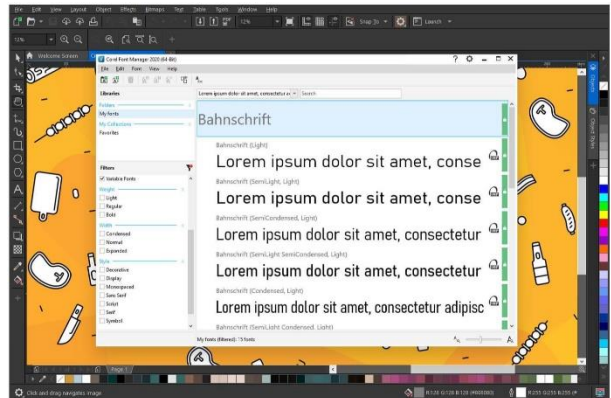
File Edit View Layout Object Effects Bitmaps Text Table Tools Window Help

12% Snap To Launch

Welcome Screen

Corel Font Manager 2020 (64-Bit)

File Edit Font View Help

Libraries

Lorem ipsum dolor sit amet, consectetur

Search

Folders

My fonts

My Collections

Favorites

Bahnschrift

Bahnschrift (Light)

Lorem ipsum dolor sit amet, conse

Bahnschrift (SemiLight, Light)

Lorem ipsum dolor sit amet, conse

Bahnschrift (SemiCondensed, Light)

Lorem ipsum dolor sit amet, consectetur

Bahnschrift (SemiLight SemiCondensed, Light)

Lorem ipsum dolor sit amet, consectetur

Bahnschrift (Condensed, Light)

Lorem ipsum dolor sit amet, consectetur adipisc

Bahnschrift (SemiLight Condensed, Light)

Filters

Variable Fonts

Weight

Light

Regular

Bold

Width

Condensed

Normal

Expanded

Style

Decorative

Display

Monospaced

Sans Serif

Script

Serif

Symbol

My fonts (filtered) : 5 fonts

Page 1

Click and drag navigates image

Properties

Object Styles

R:0 G:128 B:128 (#008080)

R:255 G:255 B:255 (#